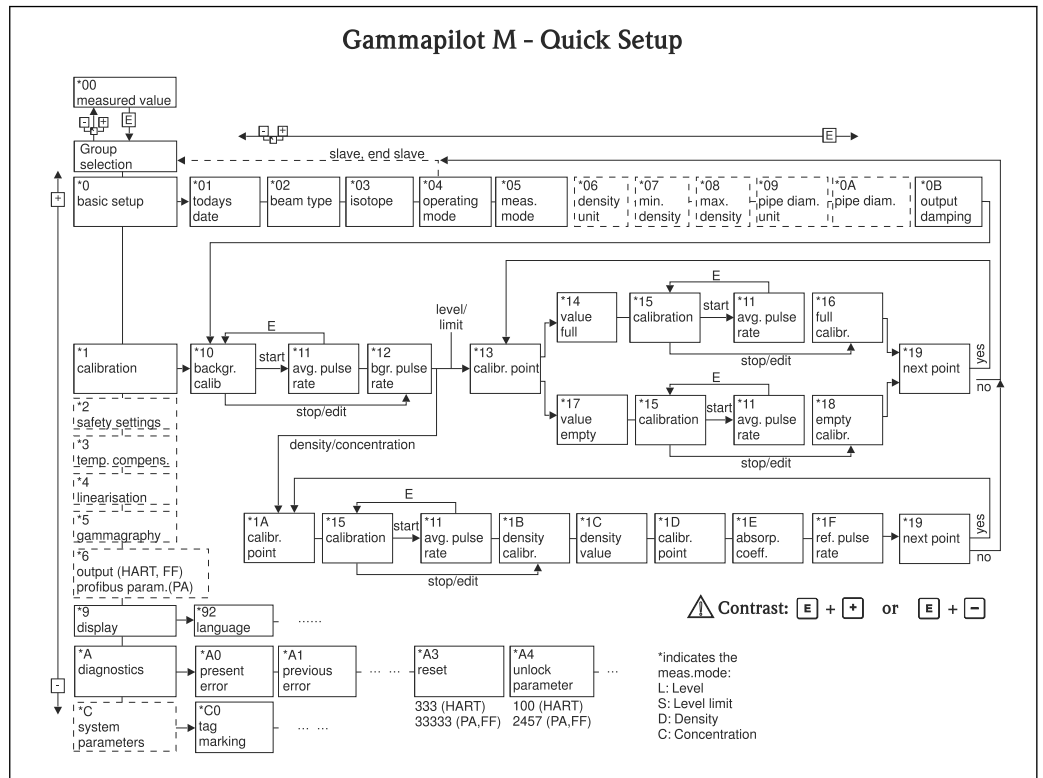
Gammapilot M - Quick Setup

*00
measured value

- + E

- + E

Group selection

slave, end slave

*0
basic setup

*01
todays date

*02
beam type

*03
isotope

*04
operating mode

*05
meas. mode

*06
density unit

*07
min. density

*08
max. density

*09
pipe diam. unit

*0A
pipe diam.

*0B
output damping

+

*1
calibration

E

*10
backgr. calib

start

*11
avg. pulse rate

*12
bgr. pulse rate

stop/edit

level/limit

*13
calibr. point

*14
value full

E

*15
calibration

start

*11
avg. pulse rate

*16
full calibr.

stop/edit

*19
next point

yes

no

*17
value empty

E

*15
calibration

start

*11
avg. pulse rate

*18
empty calibr.

stop/edit

*2
safety settings

*3
temp. compens.

*4
linearisation

*5
gammagraphy

density/concentration

*1A
calibr. point

E

*15
calibration

start

*11
avg. pulse rate

*1B
density calibr.

stop/edit

*1C
density value

*1D
calibr. point

*1E
absorp. coeff.

*1F
ref. pulse rate

*19
next point

yes

no

*6
output (HART, FF)
profibus param.(PA)

Contrast: E + + or E + -

*9
display

*92
language

......

*A
diagnostics

*A0
present error

*A1
previous error

... ...

*A3
reset

333 (HART)
33333 (PA,FF)

*A4
unlock parameter

100 (HART)
2457 (PA,FF)

...

*indicates the meas.mode:
L: Level
S: Level limit
D: Density
C: Concentration

-

*C
system parameters

*C0
tag marking

... ...